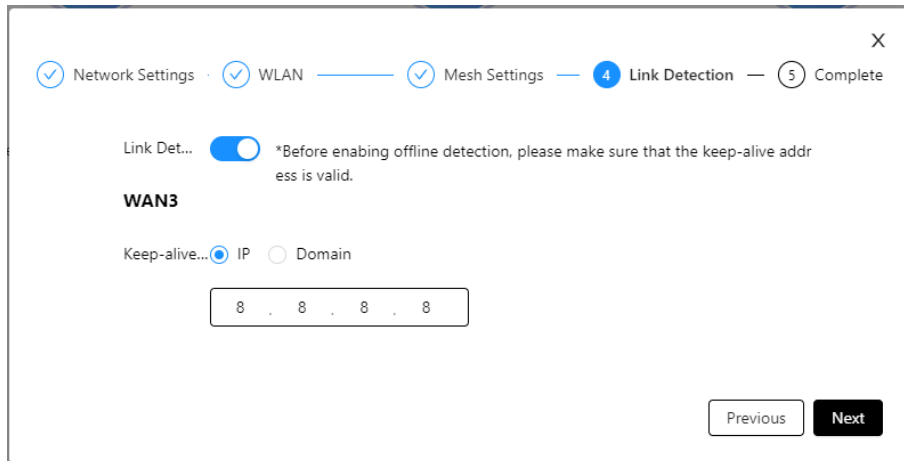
×

Network Settings · WLAN — Mesh Settings — 4 Link Detection — 5 Complete

Link Det... *Before enabing offline detection, please make sure that the keep-alive address is valid.

WAN3

Keep-alive... IP Domain

8 . 8 . 8 . 8

Previous Next